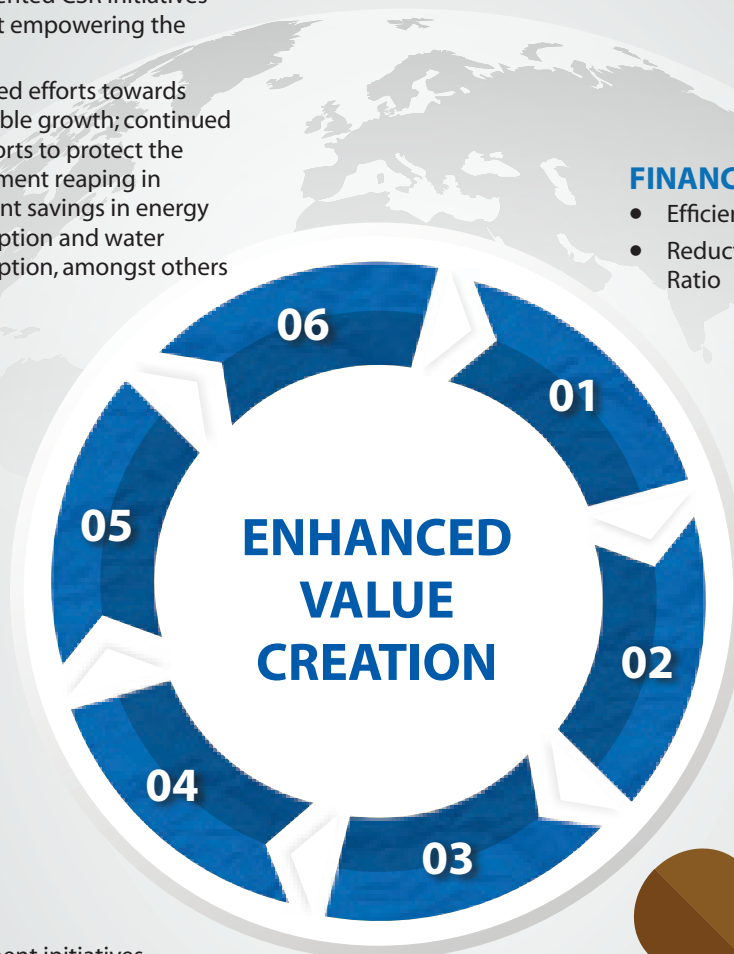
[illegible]ented CSR initiatives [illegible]t empowering the

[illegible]ed efforts towards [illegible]ble growth; continued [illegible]orts to protect the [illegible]ment reaping in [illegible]nt savings in energy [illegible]ption and water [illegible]ption, amongst others

FINANC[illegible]
• Efficie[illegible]
• Reduct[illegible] Ratio

06
01
05
ENHANCED VALUE CREATION
02
04
03

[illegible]ent initiatives